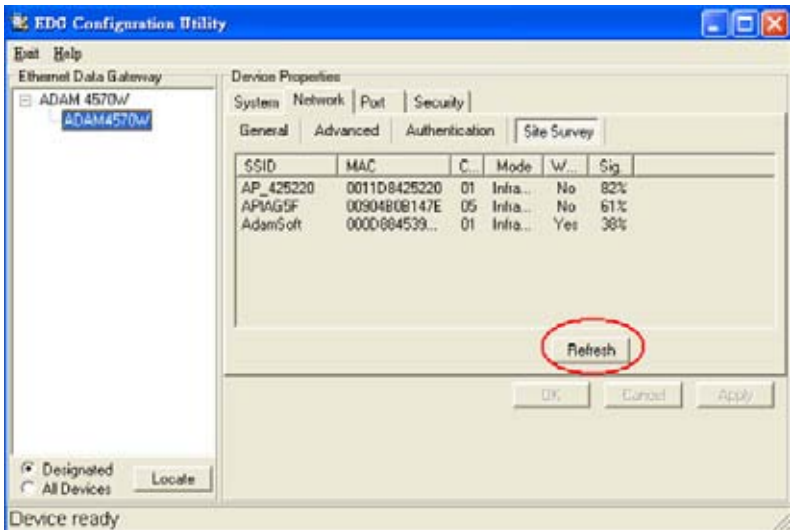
EDG Configuration Utility

Exit Help

Ethernet Data Gateway

ADAM 4570W

ADAM4570W

Device Properties

System Network Port Security

General Advanced Authentication Site Survey

| SSID | MAC | C... | Mode | W... | Sig. |
|---|---|---|---|---|---|
| AP_425220 | 0011D8425220 | 01 | Infra... | No | 82% |
| APIAG5F | 00904B0B147E | 05 | Infra... | No | 61% |
| AdamSoft | 000D884539... | 01 | Infra... | Yes | 38% |

Refresh

OK Cancel Apply

Designated

All Devices

Locate

Device ready